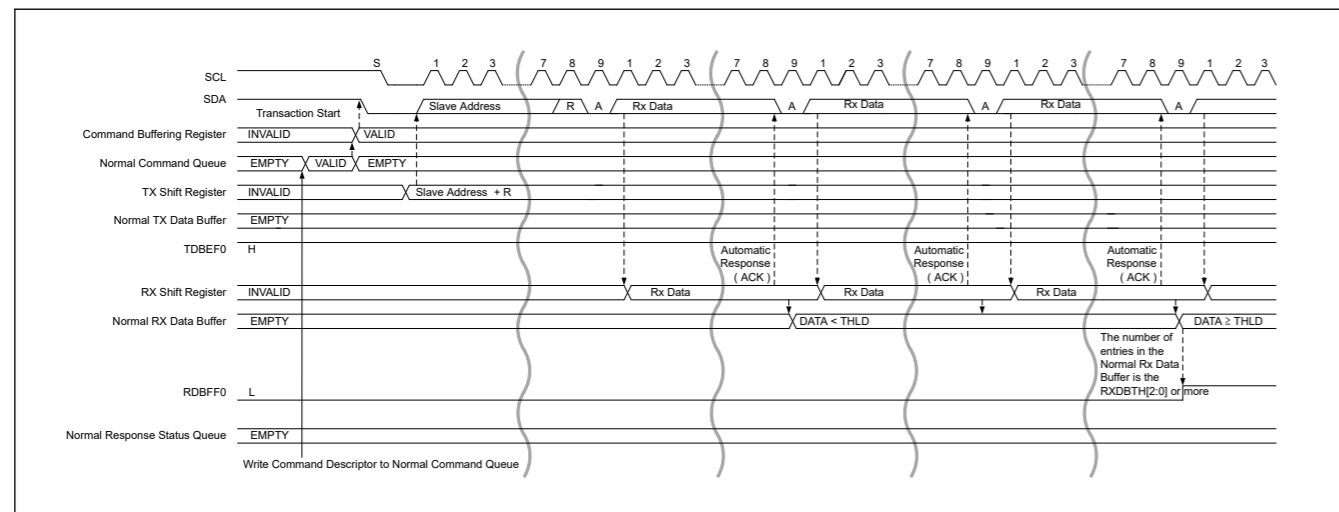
SCL
S 1 2 3 7 8 9 1 2 3 7 8 9 1 2 3 7 8 9 1 2 3 7 8 9 1 2 3

SDA
Transaction Start
Slave Address
R A
Rx Data
A
Rx Data
A
Rx Data
A

Command Buffering Register
INVALID
VALID

Normal Command Queue
EMPTY
VALID
EMPTY

TX Shift Register
INVALID
Slave Address + R

Normal TX Data Buffer
EMPTY

TDBEF0
H

Automatic Response (ACK)
Automatic Response (ACK)
Automatic Response (ACK)

RX Shift Register
INVALID
Rx Data
Rx Data
Rx Data

Normal RX Data Buffer
EMPTY
DATA < THLD
DATA ≥ THLD

The number of entries in the Normal Rx Data Buffer is the RXDBTH[2:0] or more

RDBFF0
L

Normal Response Status Queue
EMPTY

Write Command Descriptor to Normal Command Queue